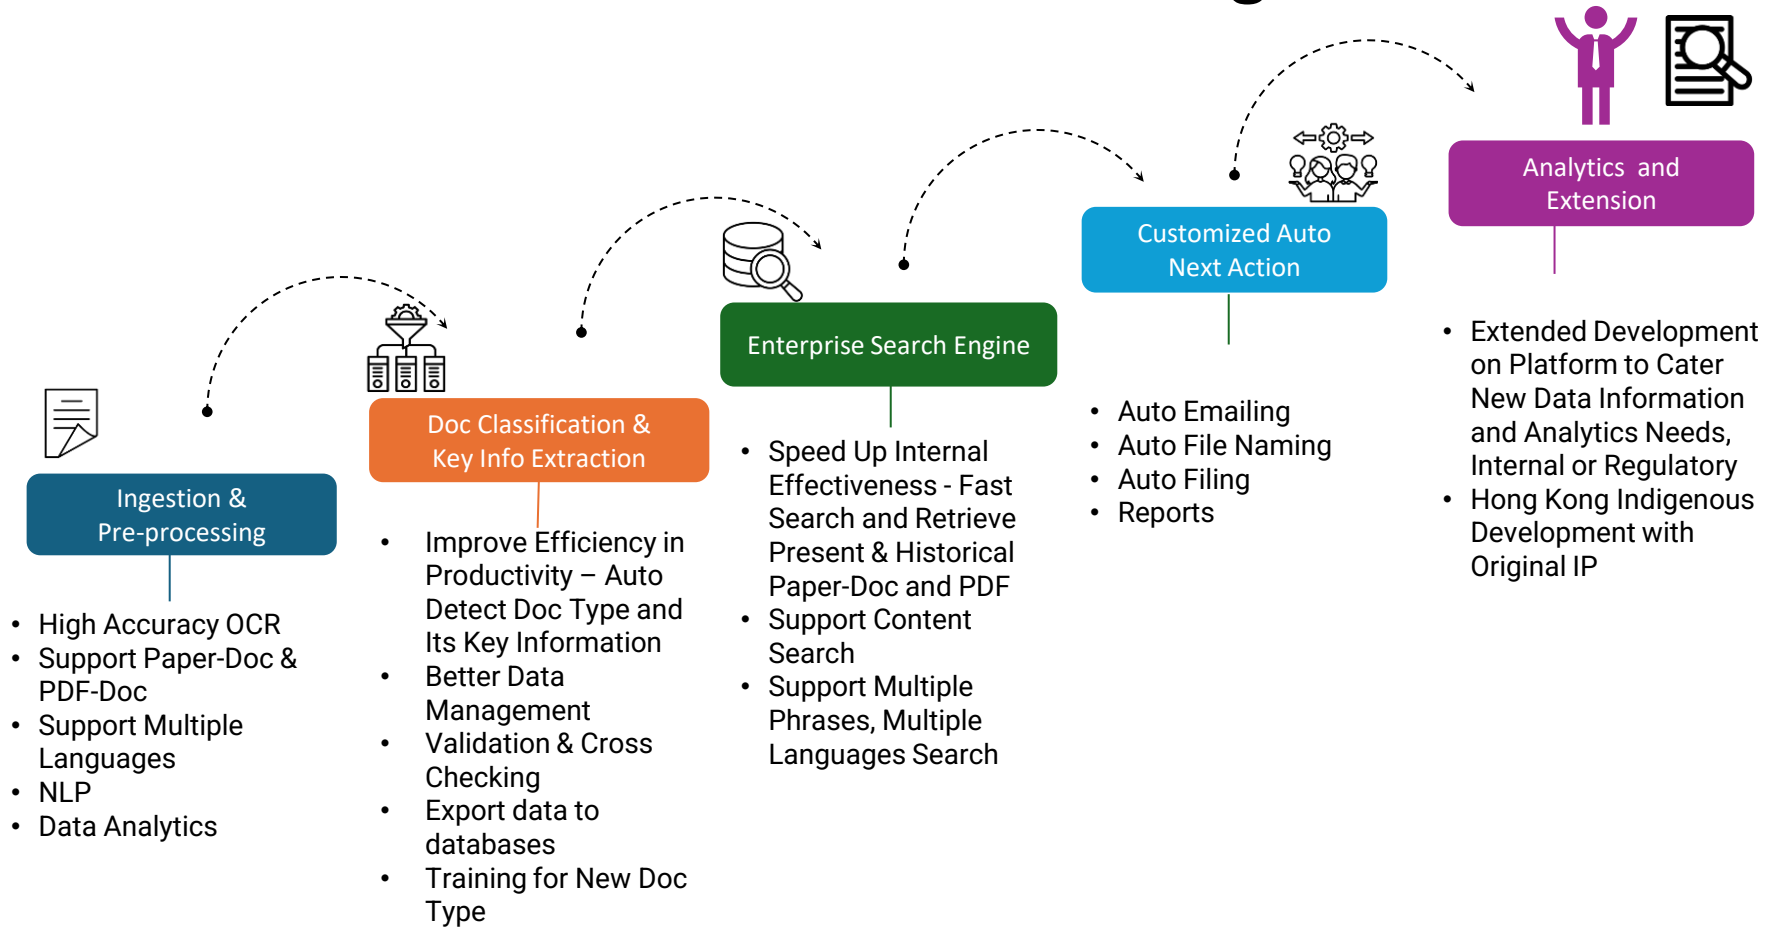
Ingestion & Pre-processing

- High Accuracy OCR
- Support Paper-Doc & PDF-Doc
- Support Multiple Languages
- NLP
- Data Analytics

Doc Classification & Key Info Extraction

- Improve Efficiency in Productivity – Auto Detect Doc Type and Its Key Information
- Better Data Management
- Validation & Cross Checking
- Export data to databases
- Training for New Doc Type

Enterprise Search Engine

- Speed Up Internal Effectiveness - Fast Search and Retrieve Present & Historical Paper-Doc and PDF
- Support Content Search
- Support Multiple Phrases, Multiple Languages Search

Customized Auto Next Action

- Auto Emailing
- Auto File Naming
- Auto Filing
- Reports

Analytics and Extension

- Extended Development on Platform to Cater New Data Information and Analytics Needs, Internal or Regulatory
- Hong Kong Indigenous Development with Original IP